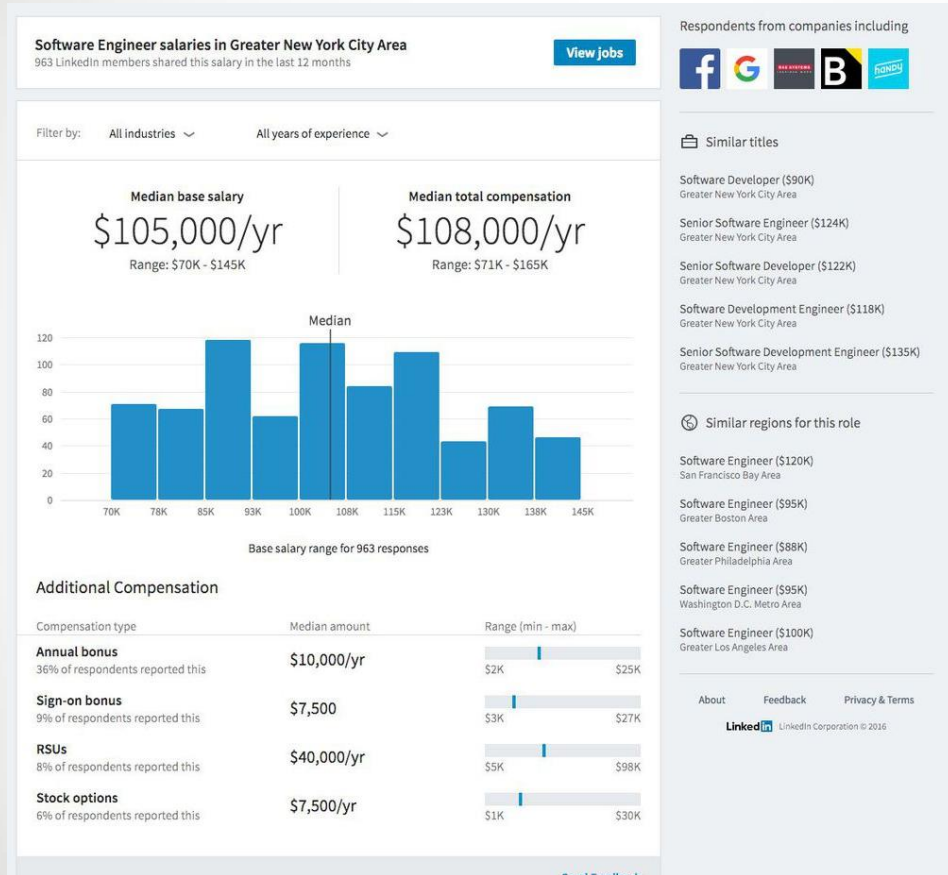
Software Engineer salaries in Greater New York City Area
963 LinkedIn members shared this salary in the last 12 months

View jobs

Filter by: All industries All years of experience

Median base salary
$105,000/yr
Range: $70K - $145K

Median total compensation
$108,000/yr
Range: $71K - $165K

Median

120
100
80
60
40
20
0

70K 78K 85K 93K 100K 108K 115K 123K 130K 138K 145K

Base salary range for 963 responses

Additional Compensation

| Compensation type | Median amount | Range (min - max) |
|---|---|---|
| Annual bonus<br>36% of respondents reported this | $10,000/yr | $2K $25K |
| Sign-on bonus<br>9% of respondents reported this | $7,500 | $3K $27K |
| RSUs<br>8% of respondents reported this | $40,000/yr | $5K $98K |
| Stock options<br>6% of respondents reported this | $7,500/yr | $1K $30K |

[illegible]

Respondents from companies including

G
BAE SYSTEMS
B
handy

Similar titles

Software Developer ($90K)
Greater New York City Area

Senior Software Engineer ($124K)
Greater New York City Area

Senior Software Developer ($122K)
Greater New York City Area

Software Development Engineer ($118K)
Greater New York City Area

Senior Software Development Engineer ($135K)
Greater New York City Area

Similar regions for this role

Software Engineer ($120K)
San Francisco Bay Area

Software Engineer ($95K)
Greater Boston Area

Software Engineer ($88K)
Greater Philadelphia Area

Software Engineer ($95K)
Washington D.C. Metro Area

Software Engineer ($100K)
Greater Los Angeles Area

About Feedback Privacy & Terms

LinkedIn LinkedIn Corporation © 2016